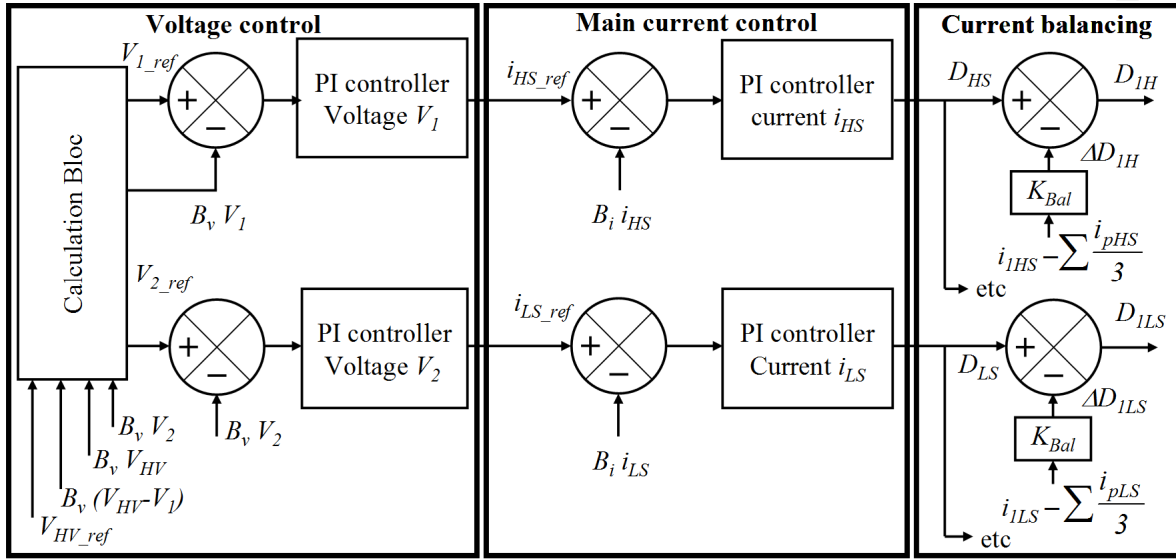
Voltage control

Calculation Bloc

$V_{1\_ref}$

+

−

PI controller Voltage $V_1$

$B_v\ V_1$

$V_{2\_ref}$

+

−

PI controller Voltage $V_2$

$B_v\ V_2$

$B_v\ V_2$

$B_v\ V_{HV}$

$B_v\ (V_{HV}-V_1)$

$V_{HV\_ref}$

Main current control

$i_{HS\_ref}$

+

−

PI controller current $i_{HS}$

$B_i\ i_{HS}$

$i_{LS\_ref}$

+

−

PI controller Current $i_{LS}$

$B_i\ i_{LS}$

Current balancing

$D_{HS}$

+

−

$D_{1H}$

$\Delta D_{1H}$

$K_{Bal}$

$i_{1HS} - \sum \frac{i_{pHS}}{3}$

etc

$D_{LS}$

+

−

$D_{1LS}$

$\Delta D_{1LS}$

$K_{Bal}$

$i_{1LS} - \sum \frac{i_{pLS}}{3}$

etc